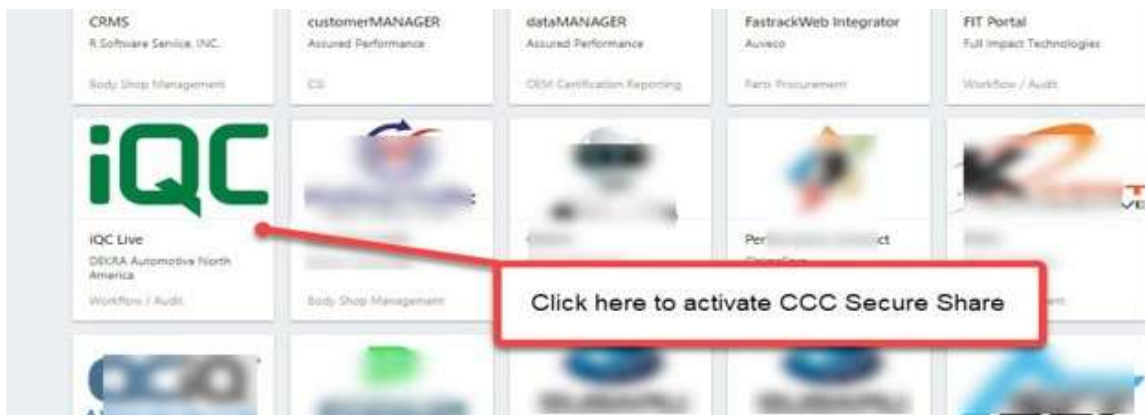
CRMS
R Software Service, INC.
Body Shop Management

customerMANAGER
Assured Performance
CSI

dataMANAGER
Assured Performance
OEM Certification Reporting

FastrackWeb Integrator
Auveco
Parts Procurement

FIT Portal
Full Impact Technologies
Workflow / Audit

iQC

IQC Live
DEKRA Automotive North America
Workflow / Audit

Body Shop Management

Per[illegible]ct

Click here to activate CCC Secure Share